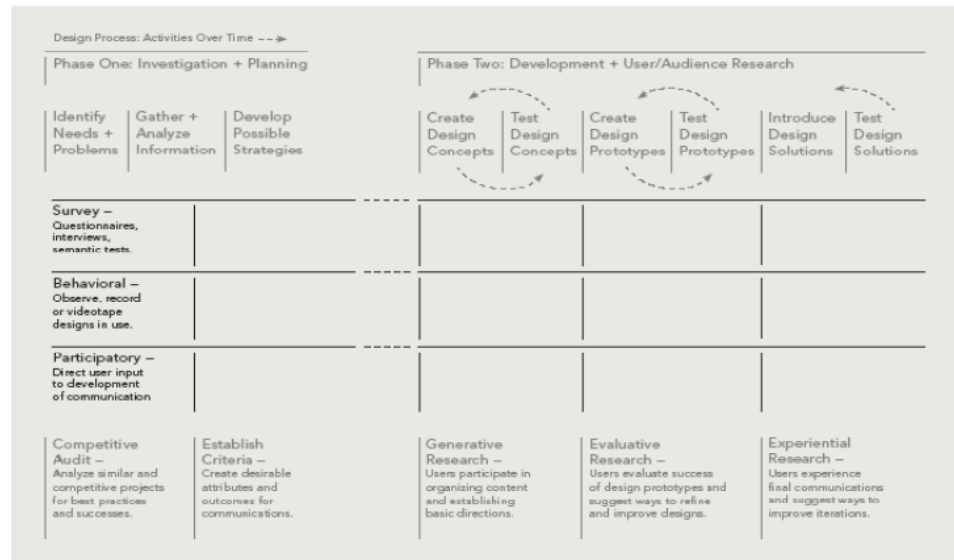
Design Process: Activities Over Time

Phase One: Investigation + Planning

Identify Needs + Problems

Gather + Analyze Information

Develop Possible Strategies

Phase Two: Development + User/Audience Research

Create Design Concepts

Test Design Concepts

Create Design Prototypes

Test Design Prototypes

Introduce Design Solutions

Test Design Solutions

Survey – Questionnaires, interviews, semantic tests.

Behavioral – Observe, record or videotape designs in use.

Participatory – Direct user input to development of communication

Competitive Audit – Analyze similar and competitive projects for best practices and successes.

Establish Criteria – Create desirable attributes and outcomes for communications.

Generative Research – Users participate in organizing content and establishing basic directions.

Evaluative Research – Users evaluate success of design prototypes and suggest ways to refine and improve designs.

Experiential Research – Users experience final communications and suggest ways to improve iterations.